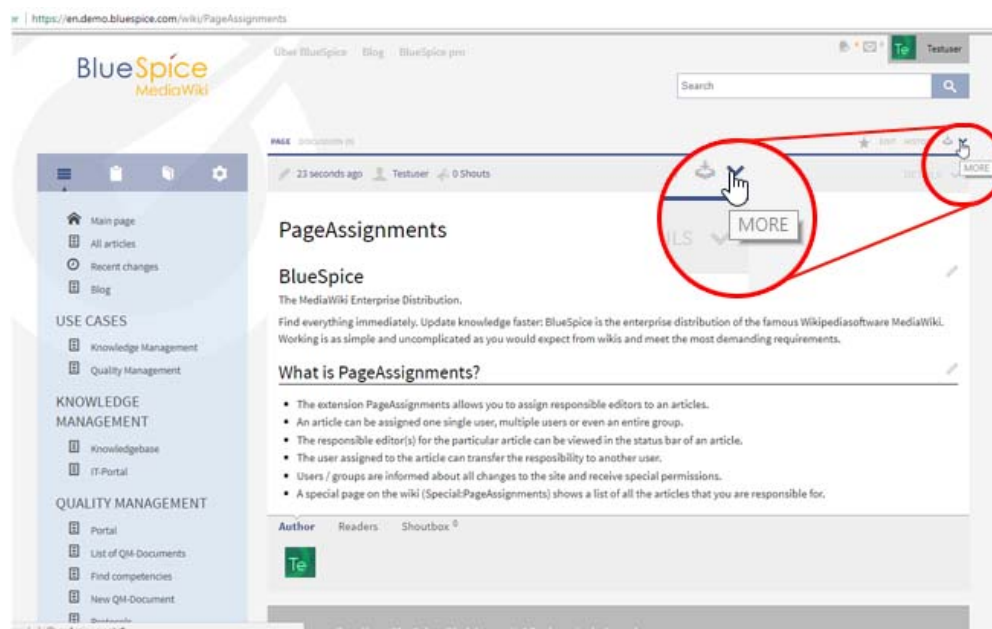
https://en.demo.bluespice.com/wiki/PageAssignments

BlueSpice MediaWiki

Über BlueSpice Blog BlueSpice pro

Te Testuser

Search

PAGE DISCUSSION (0)

EDIT HISTORY

MORE

23 seconds ago Testuser 0 Shouts

MORE

Main page
All articles
Recent changes
Blog

USE CASES
Knowledge Management
Quality Management

KNOWLEDGE MANAGEMENT
Knowledgebase
IT-Portal

QUALITY MANAGEMENT
Portal
List of QM-Documents
Find competencies
New QM-Document
Protocols

PageAssignments

BlueSpice

The MediaWiki Enterprise Distribution.

Find everything immediately. Update knowledge faster: BlueSpice is the enterprise distribution of the famous Wikipediasoftware MediaWiki. Working is as simple and uncomplicated as you would expect from wikis and meet the most demanding requirements.

What is PageAssignments?

- The extension PageAssignments allows you to assign responsible editors to an articles.
- An article can be assigned one single user, multiple users or even an entire group.
- The responsible editor(s) for the particular article can be viewed in the status bar of an article.
- The user assigned to the article can transfer the resposibility to another user.
- Users / groups are informed about all changes to the site and receive special permissions.
- A special page on the wiki (Special:PageAssignments) shows a list of all the articles that you are responsible for.

Author Readers Shoutbox 0

Te